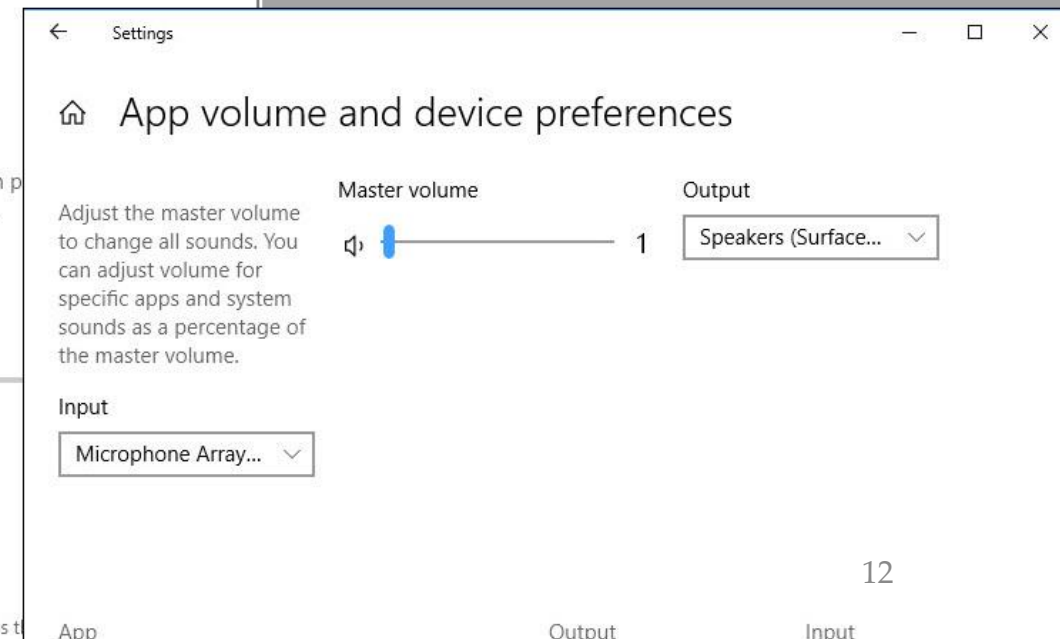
Settings

App volume and device preferences

Adjust the master volume to change all sounds. You can adjust volume for specific apps and system sounds as a percentage of the master volume.

Master volume

1

Output

Speakers (Surface...

Input

Microphone Array...

12

App

Output

Input